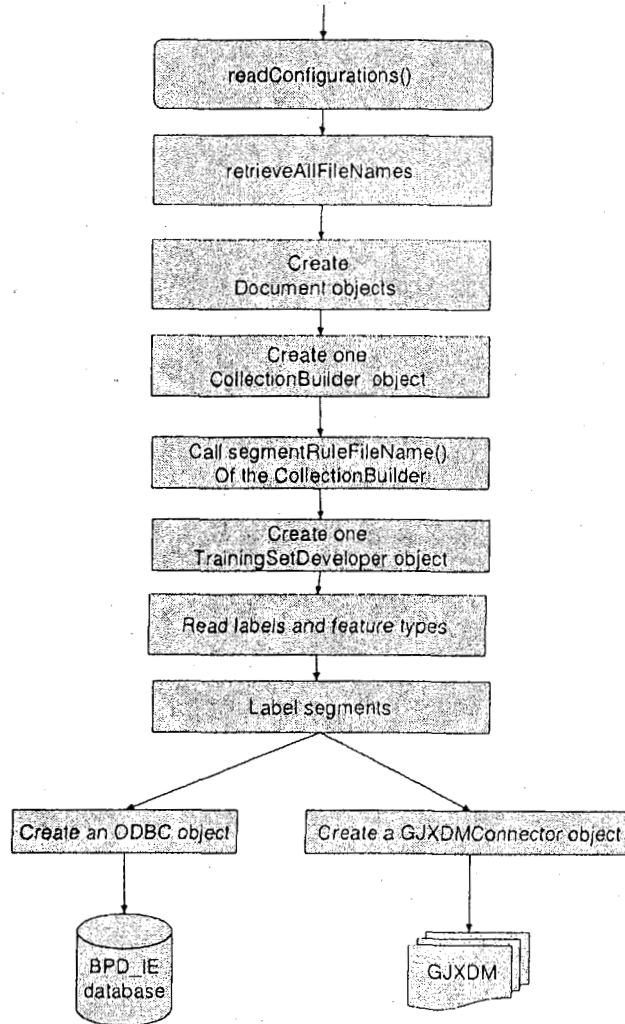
readConfigurations()

retrieveAllFileNames

Create Document objects

Create one CollectionBuilder object

Call segmentRuleFileName() Of the CollectionBuilder

Create one TrainingSetDeveloper object

Read labels and feature types

Label segments

Create an ODBC object

Create a GJXDMConnector object

BPD_IE database

GJXDM